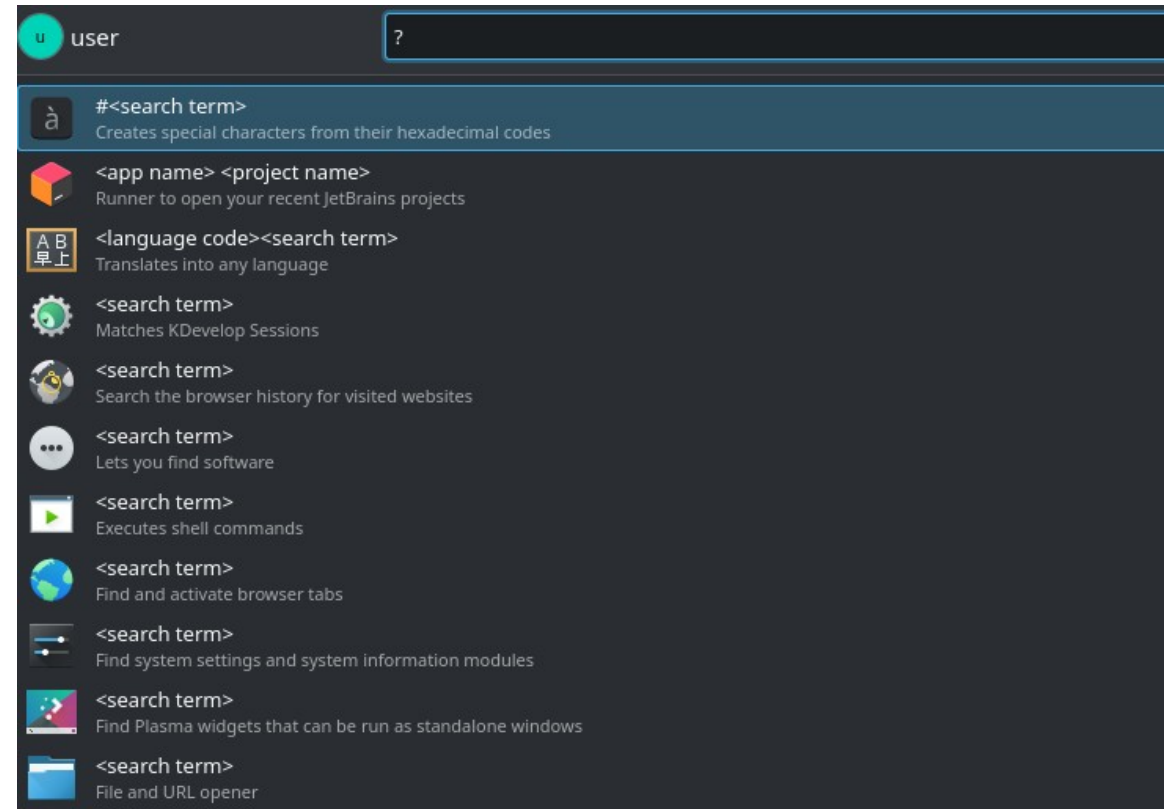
u user

?

à #<search term>
Creates special characters from their hexadecimal codes

<app name> <project name>
Runner to open your recent JetBrains projects

AB 早上 <language code><search term>
Translates into any language

<search term>
Matches KDevelop Sessions

<search term>
Search the browser history for visited websites

<search term>
Lets you find software

<search term>
Executes shell commands

<search term>
Find and activate browser tabs

<search term>
Find system settings and system information modules

<search term>
Find Plasma widgets that can be run as standalone windows

<search term>
File and URL opener